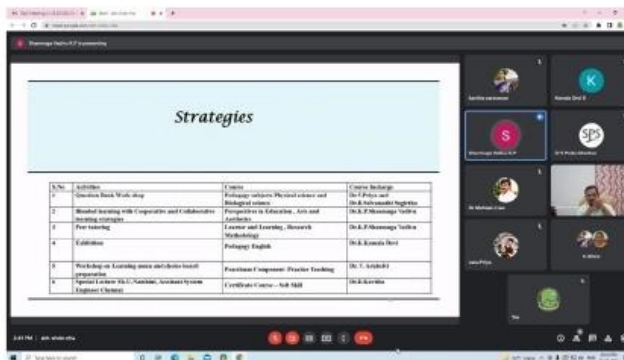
Strategies

| S.No | Activities | Course | Course Incharge |
|---|---|---|---|
| 1 | Question Bank Work shop | Pedagogy subjects Physical science and Biological science | Dr.V.Priya and Dr.R.Selvanathi Sujeetha |
| 2 | Blended learning with Cooperative and Collaborative learning strategies | Perspectives in Education , Arts and Aesthetics | Dr.K.P.Shanmuga Vadivu |
| 3 | Peer tutoring | Learner and Learning , Research Methodology | Dr.K.P.Shanmuga Vadivu |
| 4 | Exhibition | Pedagogy English | Dr.K.Kamala Devi |
| 5 | Workshop on Learning modes and choice based preparation | Practicum Component- Practice Teaching | Dr. T. Arulselvi |
| 6 | Special Lecture Sh.G.Nandini, Assistant System Engineer Chennai | Certificate Course – Soft Skill | Dr.R.Kavitha |

Shanmuga Vadivu K.P is presenting

Kavitha saravanan
Kamala Devi K
Shanmuga Vadivu K.P
Dr S Prabu Shankar
Dr Mohan Cruz
Jaya Priya
K Aruna
You

3:41 PM | pih-whde-ehu